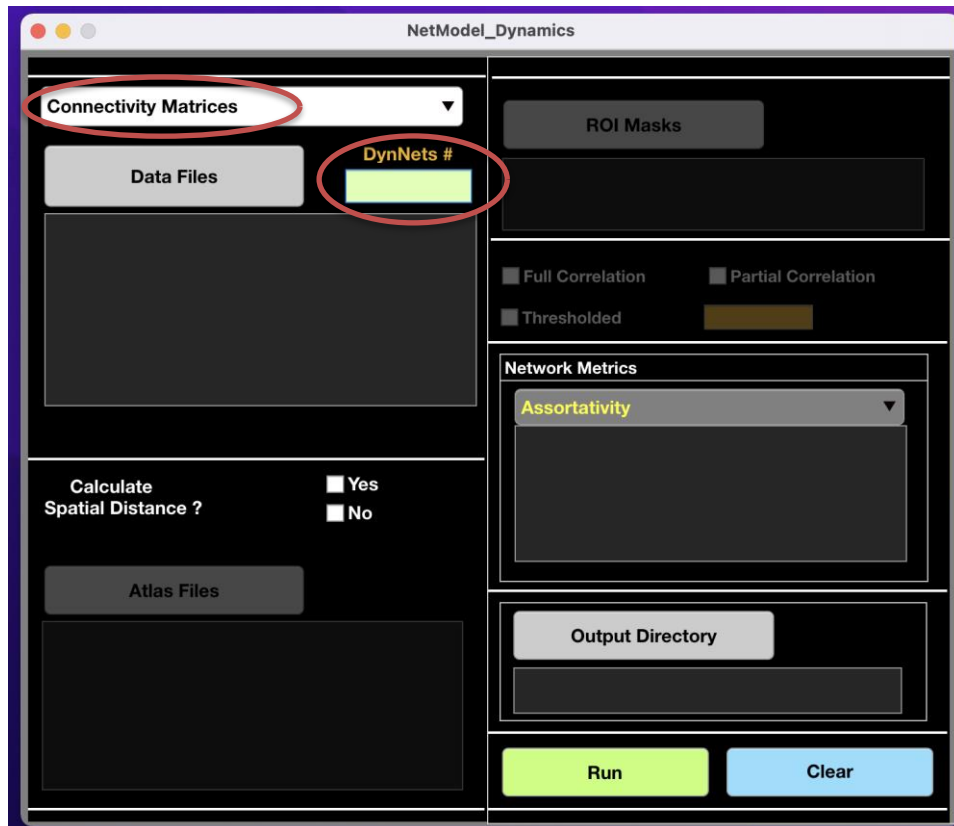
NetModel_Dynamics

Connectivity Matrices

Data Files

DynNets #

ROI Masks

Full Correlation

Partial Correlation

Thresholded

Network Metrics

Assortativity

Calculate Spatial Distance ?

Yes

No

Atlas Files

Output Directory

Run

Clear